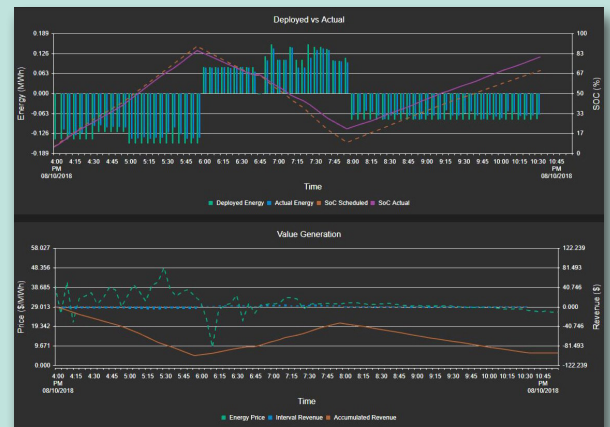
Deployed vs Actual

Energy (MWh)

0.189
0.126
0.063
0.000
-0.063
-0.126
-0.189

SOC (%)

100
83
67
50
33
17
0

4:00 PM 08/10/2018
4:15
4:30
4:45
5:00
5:15
5:30
5:45
6:00
6:15
6:30
6:45
7:00
7:15
7:30
7:45
8:00
8:15
8:30
8:45
9:00
9:15
9:30
9:45
10:00
10:15
10:30
10:45 PM 08/10/2018

Time

Deployed Energy
Actual Energy
SoC Scheduled
SoC Actual

Value Generation

Price ($/MWh)

58.027
48.356
38.685
29.013
19.342
9.671
0.000

Revenue ($)

122.239
81.493
40.746
0.000
-40.746
-81.493
-122.239

4:00 PM 08/10/2018
4:15
4:30
4:45
5:00
5:15
5:30
5:45
6:00
6:15
6:30
6:45
7:00
7:15
7:30
7:45
8:00
8:15
8:30
8:45
9:00
9:15
9:30
9:45
10:00
10:15
10:30
10:45 PM 08/10/2018

Time

Energy Price
Interval Revenue
Accumulated Revenue